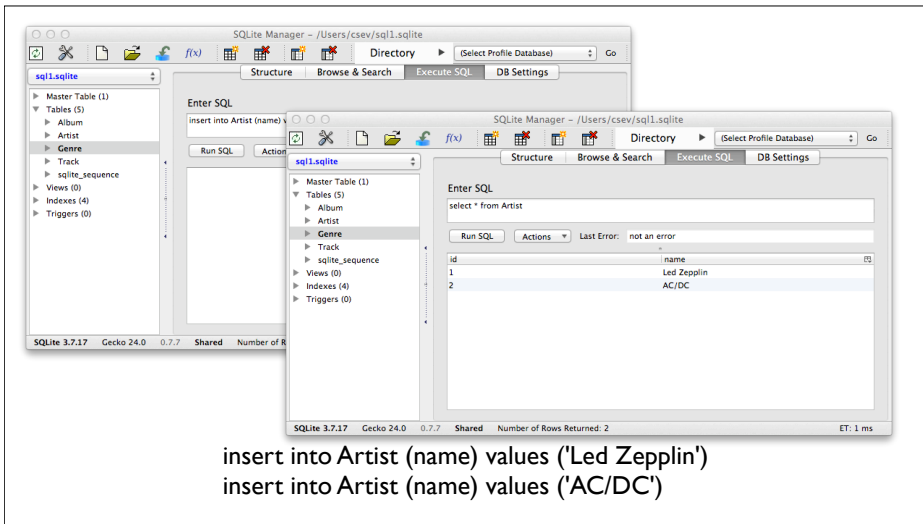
SQLite Manager - /Users/csev/sql1.sqlite

$f(x)$ Directory ▶ (Select Profile Database) Go

sql1.sqlite

Structure Browse & Search Execute SQL DB Settings

Master Table (1)
Tables (5)
Album
Artist
Genre
Track
sqlite_sequence
Views (0)
Indexes (4)
Triggers (0)

Enter SQL

insert into Artist (name) v

Run SQL Action

SQLite 3.7.17 Gecko 24.0 0.7.7 Shared Number of R

SQLite Manager - /Users/csev/sql1.sqlite

$f(x)$ Directory ▶ (Select Profile Database) Go

sql1.sqlite

Structure Browse & Search Execute SQL DB Settings

Master Table (1)
Tables (5)
Album
Artist
Genre
Track
sqlite_sequence
Views (0)
Indexes (4)
Triggers (0)

Enter SQL

select * from Artist

Run SQL Actions Last Error: not an error

| id | name |
|---|---|
| 1 | Led Zepplin |
| 2 | AC/DC |

SQLite 3.7.17 Gecko 24.0 0.7.7 Shared Number of Rows Returned: 2 ET: 1 ms

insert into Artist (name) values ('Led Zepplin')
insert into Artist (name) values ('AC/DC')